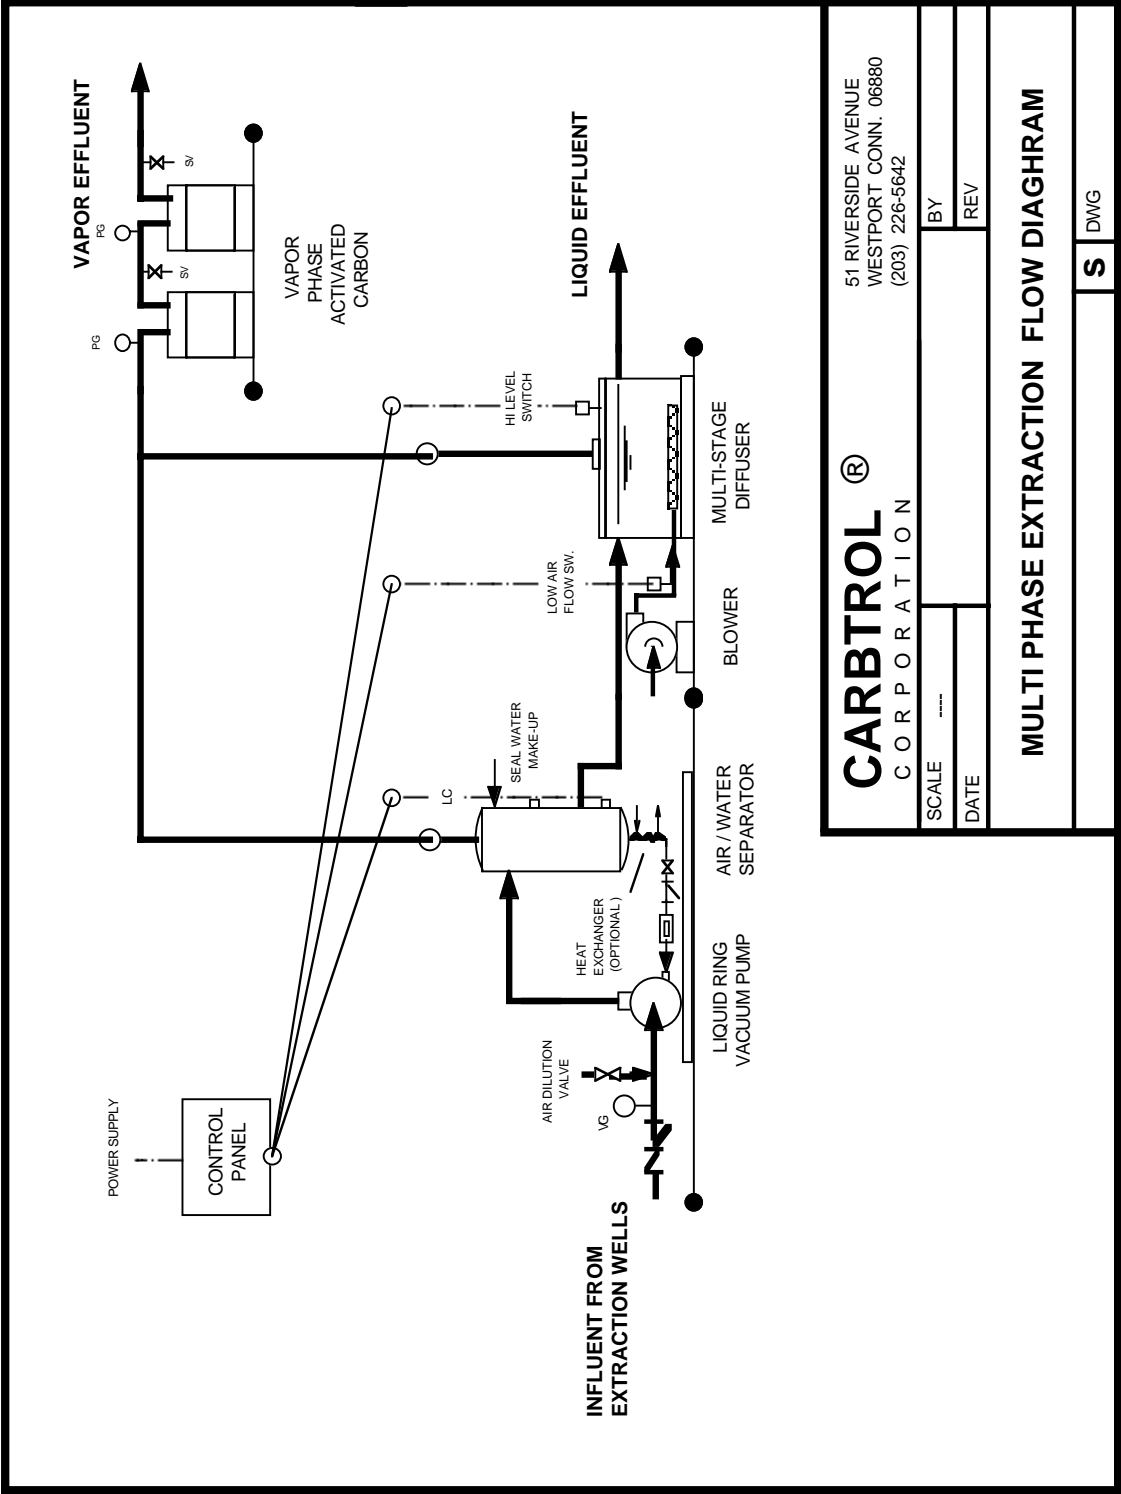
VAPOR EFFLUENT

PG

SV

PG

SV

VAPOR PHASE ACTIVATED CARBON

LIQUID EFFLUENT

HI LEVEL SWITCH

MULTI-STAGE DIFFUSER

LOW AIR FLOW SW.

BLOWER

SEAL WATER MAKE-UP

LC

AIR / WATER SEPARATOR

HEAT EXCHANGER (OPTIONAL)

LIQUID RING VACUUM PUMP

AIR DILUTION VALVE

VG

POWER SUPPLY

CONTROL PANEL

INFLUENT FROM EXTRACTION WELLS

CARBTROL ®
CORPORATION

51 RIVERSIDE AVENUE
WESTPORT CONN. 06880
(203) 226-5642

| SCALE | ---- | BY |
|---|---|---|
| DATE | | REV |

MULTI PHASE EXTRACTION FLOW DIAGHRAM

S DWG